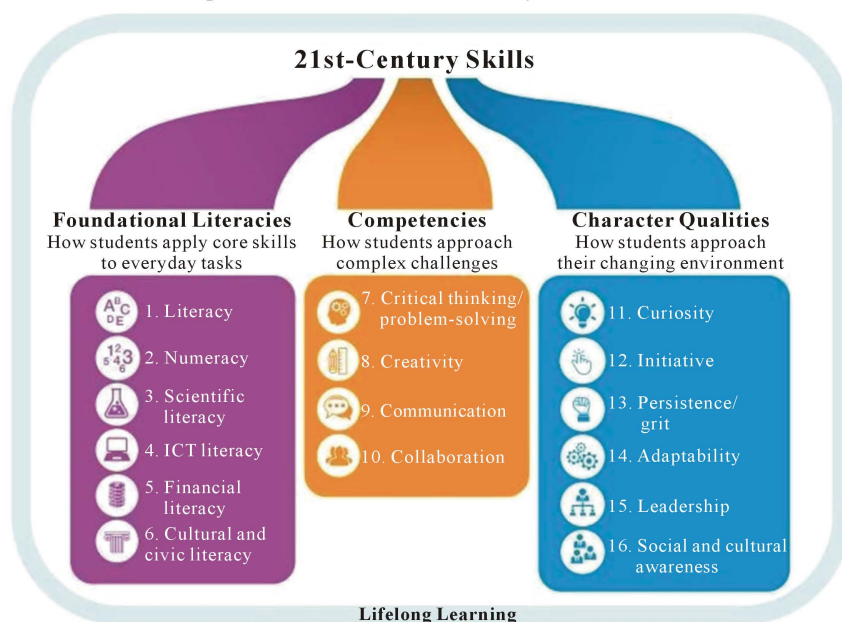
21st-Century Skills

Foundational Literacies
How students apply core skills to everyday tasks

ABCDE 1. Literacy
123456 2. Numeracy
3. Scientific literacy
4. ICT literacy
5. Financial literacy
6. Cultural and civic literacy

Competencies
How students approach complex challenges

7. Critical thinking/ problem-solving
8. Creativity
9. Communication
10. Collaboration

Character Qualities
How students approach their changing environment

11. Curiosity
12. Initiative
13. Persistence/ grit
14. Adaptability
15. Leadership
16. Social and cultural awareness

Lifelong Learning